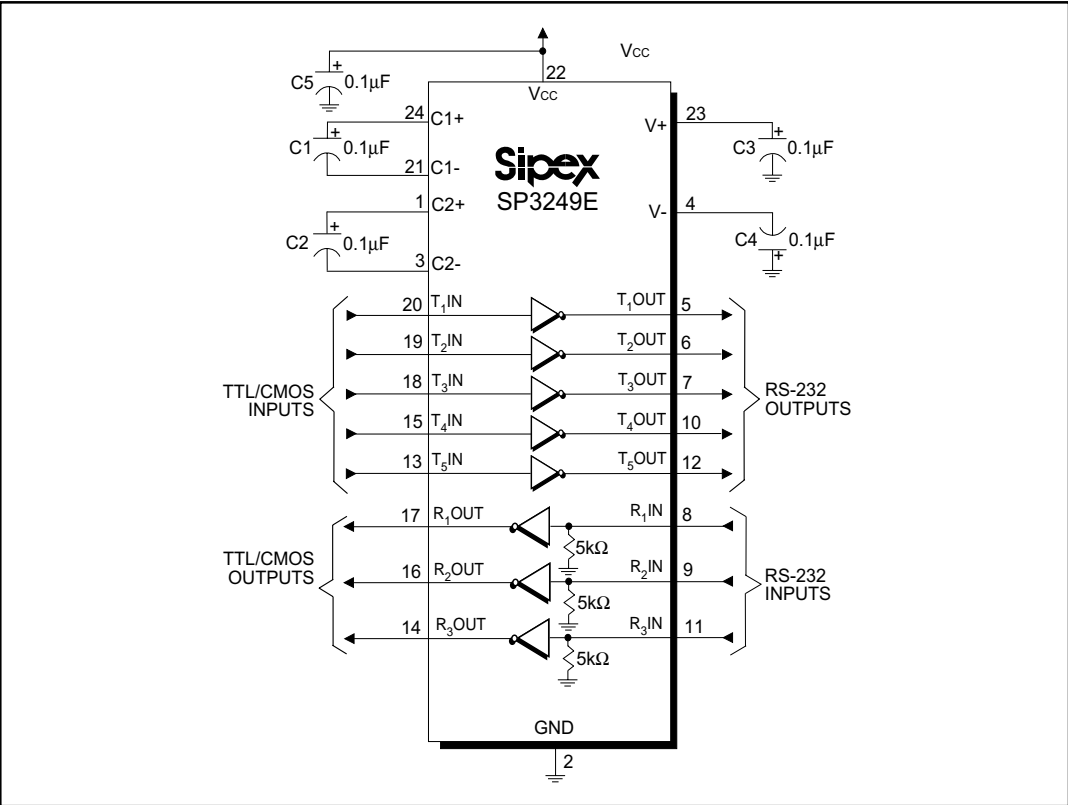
$V_{CC}$

C5 + 0.1µF

22

$V_{CC}$

24 C1+

C1 + 0.1µF

21 C1-

Sipex
SP3249E

1 C2+

C2 + 0.1µF

3 C2-

V+ 23

C3 + 0.1µF

V- 4

C4 + 0.1µF

TTL/CMOS INPUTS

20 $T_1$IN
19 $T_2$IN
18 $T_3$IN
15 $T_4$IN
13 $T_5$IN

$T_1$OUT 5
$T_2$OUT 6
$T_3$OUT 7
$T_4$OUT 10
$T_5$OUT 12

RS-232 OUTPUTS

TTL/CMOS OUTPUTS

17 $R_1$OUT
16 $R_2$OUT
14 $R_3$OUT

$R_1$IN 8
$R_2$IN 9
$R_3$IN 11

5kΩ
5kΩ
5kΩ

RS-232 INPUTS

GND

2